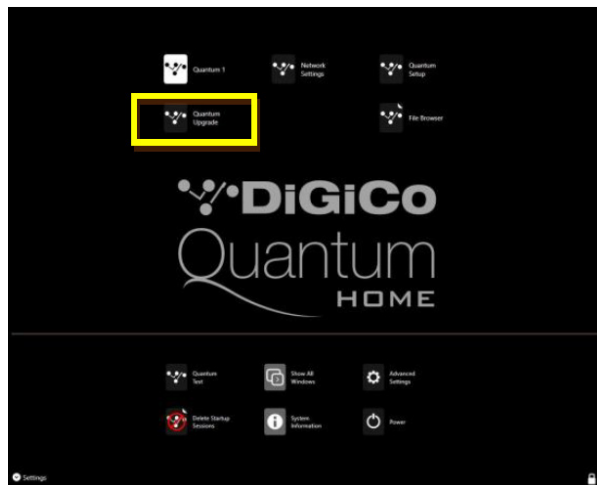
Quantum 1

Network Settings

Quantum Setup

Quantum Upgrade

File Browser

DiGiCo

Quantum

HOME

Quantum Test

Show All Windows

Advanced Settings

Delete Startup Sessions

System Information

Power

Settings